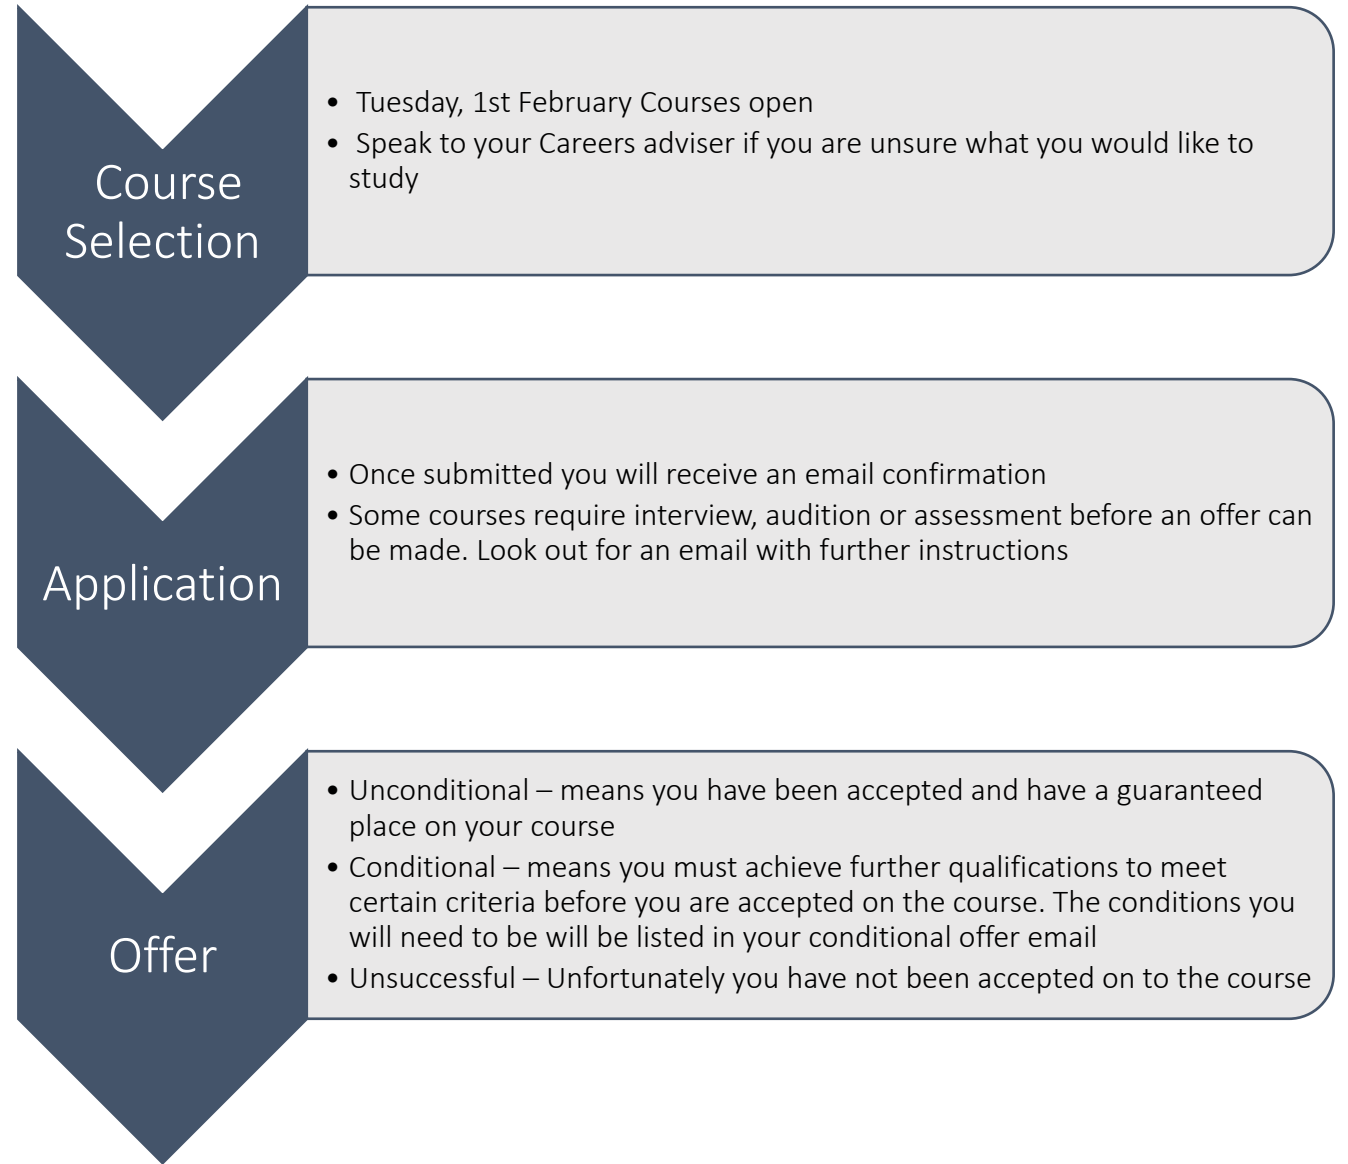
Course Selection

- Tuesday, 1st February Courses open
- Speak to your Careers adviser if you are unsure what you would like to study

Application

- Once submitted you will receive an email confirmation
- Some courses require interview, audition or assessment before an offer can be made. Look out for an email with further instructions

Offer

- Unconditional – means you have been accepted and have a guaranteed place on your course
- Conditional – means you must achieve further qualifications to meet certain criteria before you are accepted on the course. The conditions you will need to be will be listed in your conditional offer email
- Unsuccessful – Unfortunately you have not been accepted on to the course